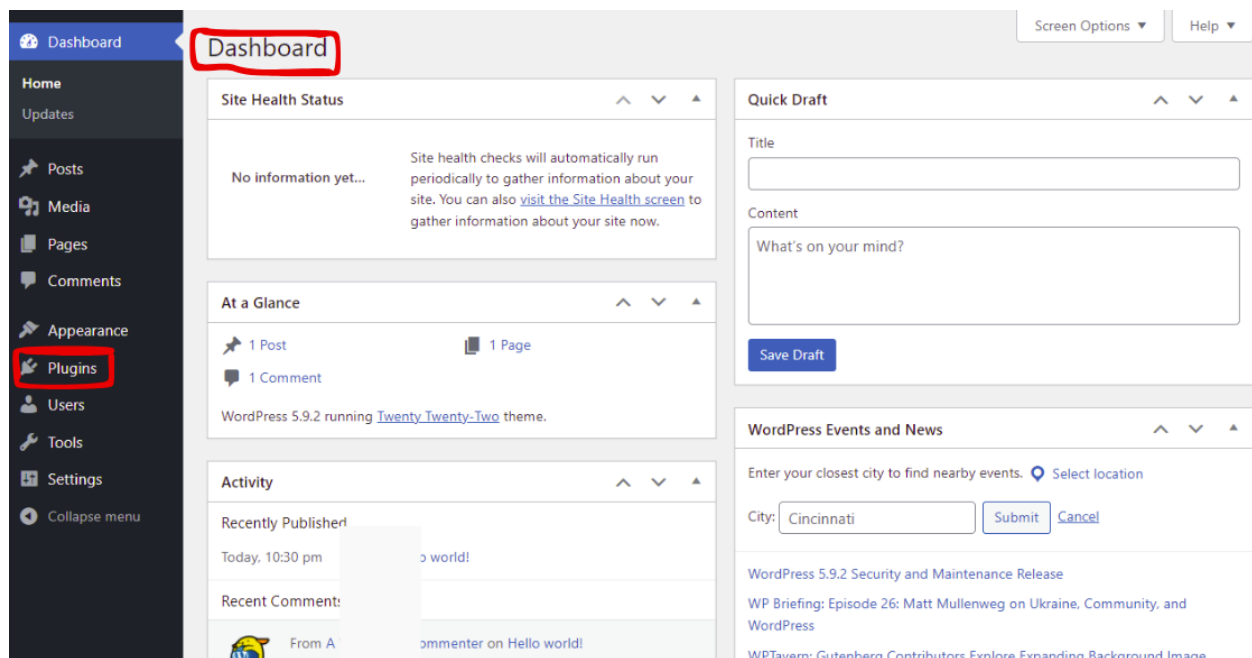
Dashboard
Home
Updates
Posts
Media
Pages
Comments
Appearance
Plugins
Users
Tools
Settings
Collapse menu

Dashboard

Screen Options ▼
Help ▼

Site Health Status

No information yet...

Site health checks will automatically run periodically to gather information about your site. You can also visit the Site Health screen to gather information about your site now.

At a Glance

1 Post
1 Page
1 Comment

WordPress 5.9.2 running Twenty Twenty-Two theme.

Activity

Recently Publishe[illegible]
Today, 10:30 pm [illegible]o world!

Recent Comment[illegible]

From A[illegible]ommenter on Hello world!

Quick Draft

Title

Content

What's on your mind?

Save Draft

WordPress Events and News

Enter your closest city to find nearby events. Select location

City: Cincinnati Submit Cancel

WordPress 5.9.2 Security and Maintenance Release

WP Briefing: Episode 26: Matt Mullenweg on Ukraine, Community, and WordPress

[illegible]